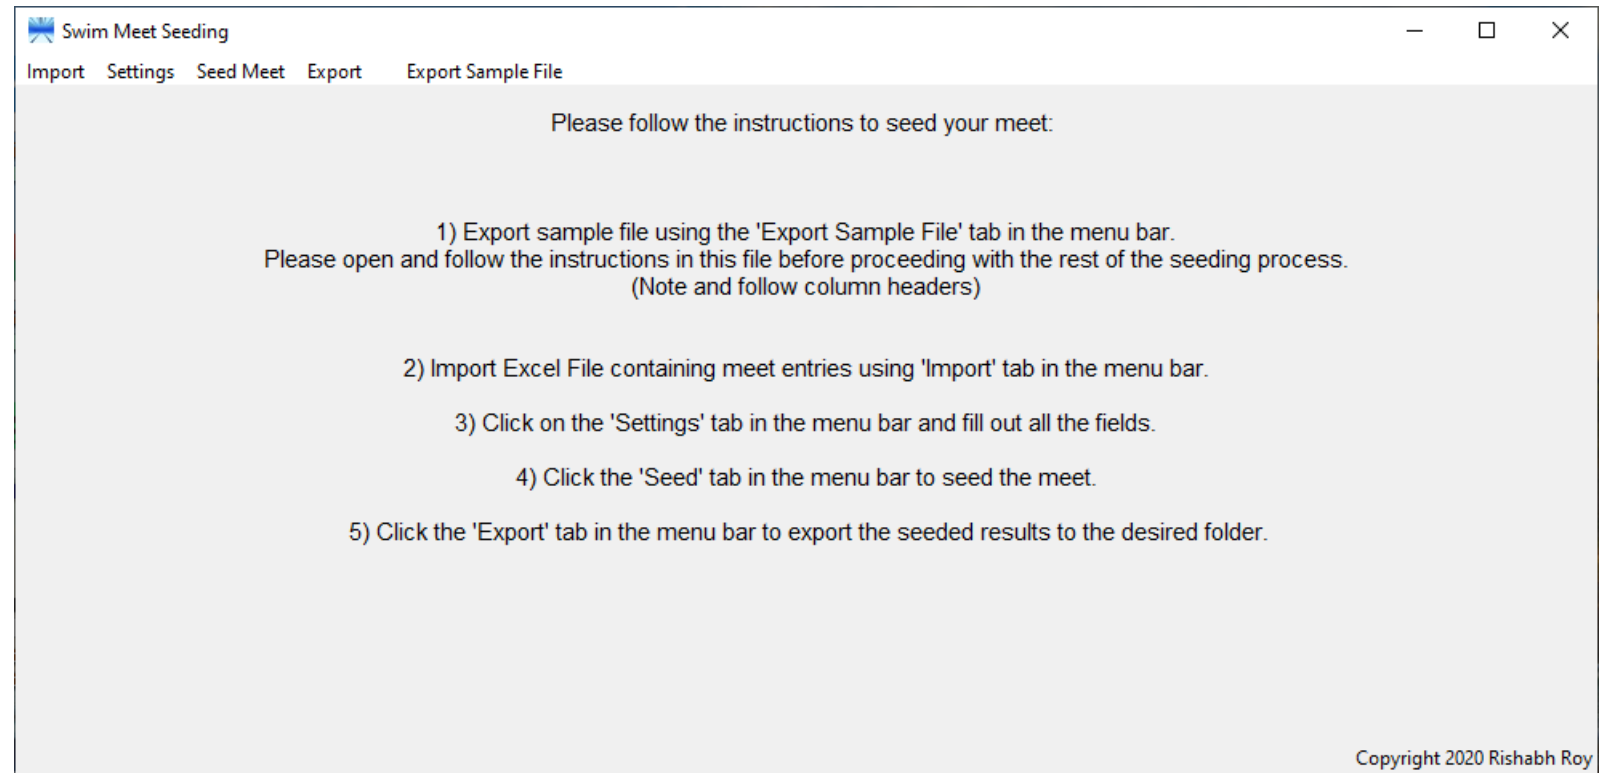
Swim Meet Seeding

Import Settings Seed Meet Export Export Sample File

Please follow the instructions to seed your meet:

1) Export sample file using the 'Export Sample File' tab in the menu bar.
Please open and follow the instructions in this file before proceeding with the rest of the seeding process.
(Note and follow column headers)

2) Import Excel File containing meet entries using 'Import' tab in the menu bar.

3) Click on the 'Settings' tab in the menu bar and fill out all the fields.

4) Click the 'Seed' tab in the menu bar to seed the meet.

5) Click the 'Export' tab in the menu bar to export the seeded results to the desired folder.

Copyright 2020 Rishabh Roy